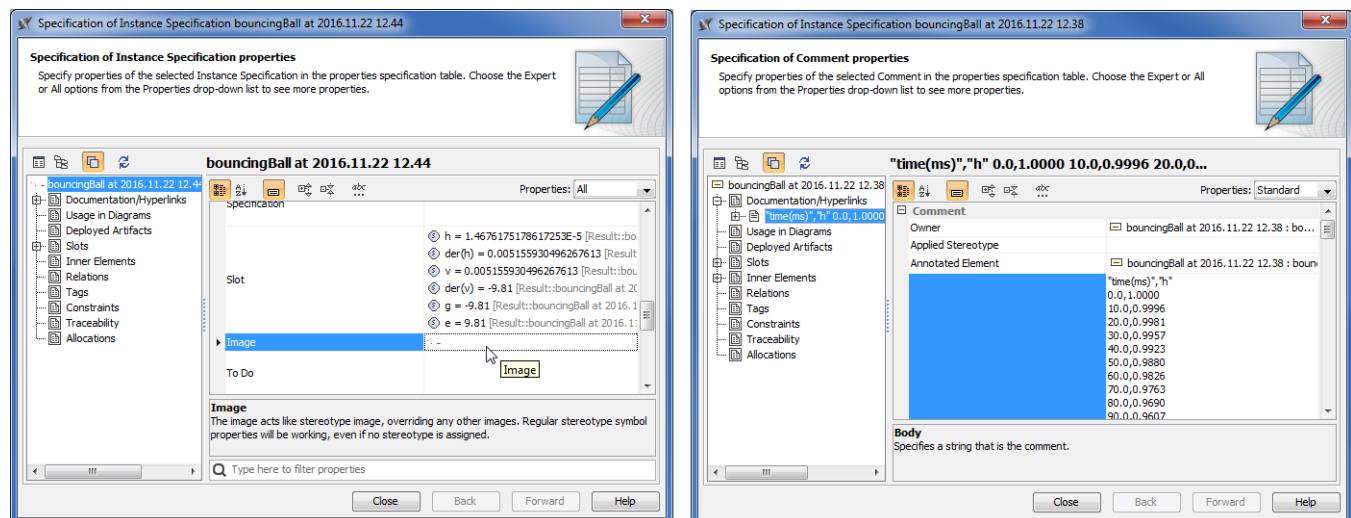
Specification of Instance Specification bouncingBall at 2016.11.22 12.44

Specification of Instance Specification properties
Specify properties of the selected Instance Specification in the properties specification table. Choose the Expert or All options from the Properties drop-down list to see more properties.

bouncingBall at 2016.11.22 12.44

bouncingBall at 2016.11.22 12.4
Documentation/Hyperlinks
Usage in Diagrams
Deployed Artifacts
Slots
Inner Elements
Relations
Tags
Constraints
Traceability
Allocations

Properties: All

| | |
|---|---|
| Specification | |
| Slot | h = 1.4676175178617253E-5 [Result::bo<br>der(h) = 0.005155930496267613 [Result<br>v = 0.005155930496267613 [Result::bou<br>der(v) = -9.81 [Result::bouncingBall at 20<br>g = -9.81 [Result::bouncingBall at 2016.1<br>e = 9.81 [Result::bouncingBall at 2016.1 |
| Image | - |
| To Do | |

Image

Image
The image acts like stereotype image, overriding any other images. Regular stereotype symbol properties will be working, even if no stereotype is assigned.

Type here to filter properties

Close Back Forward Help

Specification of Instance Specification bouncingBall at 2016.11.22 12.38

Specification of Comment properties
Specify properties of the selected Comment in the properties specification table. Choose the Expert or All options from the Properties drop-down list to see more properties.

"time(ms)","h" 0.0,1.0000 10.0,0.9996 20.0,0...

bouncingBall at 2016.11.22 12.38
Documentation/Hyperlinks
"time(ms)","h" 0.0,1.0000
Usage in Diagrams
Deployed Artifacts
Slots
Inner Elements
Relations
Tags
Constraints
Traceability
Allocations

Properties: Standard

Comment

| | |
|---|---|
| Owner | bouncingBall at 2016.11.22 12.38 : bo... |
| Applied Stereotype | |
| Annotated Element | bouncingBall at 2016.11.22 12.38 : boun |
| | "time(ms)","h"<br>0.0,1.0000<br>10.0,0.9996<br>20.0,0.9981<br>30.0,0.9957<br>40.0,0.9923<br>50.0,0.9880<br>60.0,0.9826<br>70.0,0.9763<br>80.0,0.9690<br>90.0,0.9607 |

Body
Specifies a string that is the comment.

Close Back Forward Help